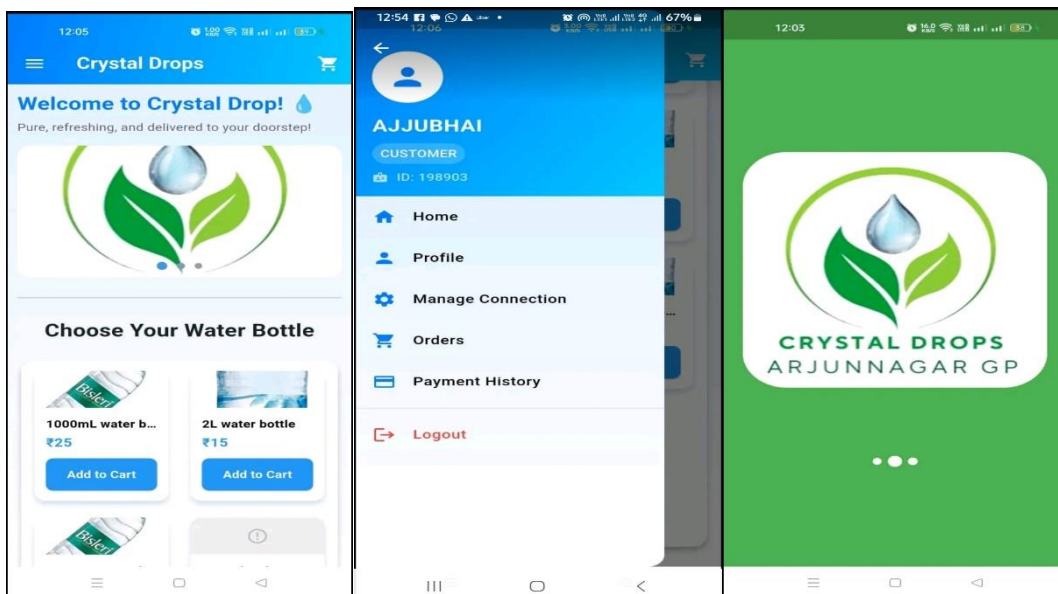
12:05

Crystal Drops

Welcome to Crystal Drop! 💧

Pure, refreshing, and delivered to your doorstep!

Choose Your Water Bottle

Bisleri

1000mL water b...

₹25

Add to Cart

2L water bottle

₹15

Add to Cart

Bisleri

12:54 67%

12:06

AJJUBHAI

CUSTOMER

ID: 198903

Home

Profile

Manage Connection

Orders

Payment History

Logout

12:03

CRYSTAL DROPS

ARJUNNAGAR GP